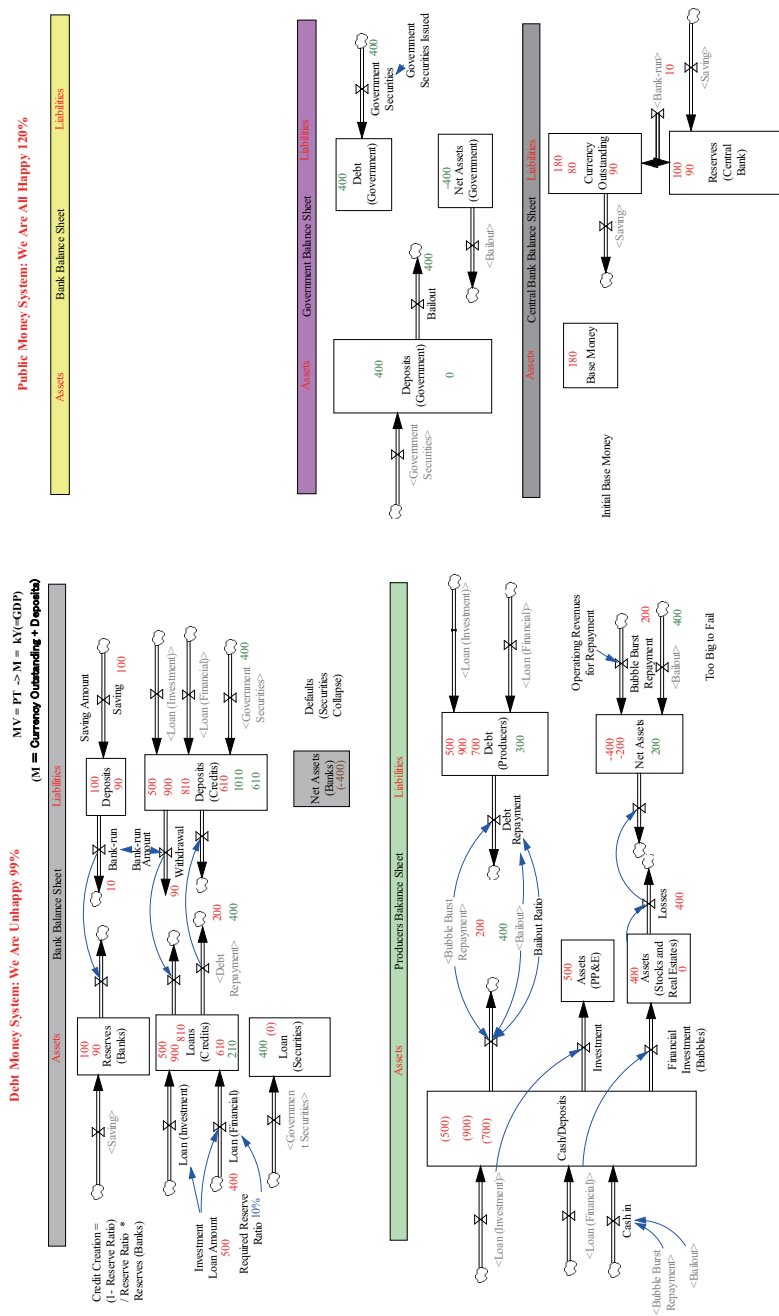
Debt Money System: We Are Unhappy 99%

MV = PT -> M = kY(=GDP)
(M = Currency Outstanding + Deposits)

| Assets | Bank Balance Sheet | Liabilities |
|---|---|---|

<Saving>

100
90
Reserves
(Banks)

10
Bank-run

100
Deposits
90

Saving Amount
Saving 100

Bank-run Amount

500
900 810
610
210
Loans
(Credits)

90
Withdrawal

500
900
810
610
1010
610
Deposits
(Credits)

<Loan (Investment)>
<Loan (Financial)>
<Government Securities>
400

<Debt Repayment>
200
400

400 (0)
Loan
(Securities)

<Government Securities>

Net Assets
(Banks)
(-400)

Defaults
(Securities
Collapse)

Credit Creation =
(1 - Reserve Ratio)
/ Reserve Ratio *
Reserves (Banks)

Loan (Investment)
Loan (Financial)
400

Investment
Loan Amount
500

Required Reserve
Ratio 10%

| Assets | Producers Bakance Sheet | Liabilities |
|---|---|---|

(500)
(900)
(700)
Cash/Deposits

<Loan (Investment)>
<Loan (Financial)>
Cash in
<Bubble Burst Repayment>
<Bailout>

<Bubble Burst Repayment>
200
<Bailout>
400
Bailout Ratio

500
Assets
(PP&E)
Investment

400
Assets
(Stocks and
Real Estates)
0
Financial
Investment
(Bubbles)

Losses
400

500
900
700
Debt
(Producers)
300

Debt
Repayment

<Loan (Investment)>
<Loan (Financial)>

Operationg Revenues
for Repayment

Bubble Burst
Repayment
200

-400
-200
Net Assets
200

<Bailout>
400

Too Big to Fail

Public Money System: We Are All Happy 120%

| Assets | Bank Balance Sheet | Liabilities |
|---|---|---|

| Assets | Government Balance Sheet | Liabilities |
|---|---|---|

<Government Securities>

400
Deposits
(Government)
0

Bailout
400

400
Debt
(Government)

Government
Securities
400

Government
Securities Issued

-400
Net Assets
(Government)

<Bailout>

| Assets | Central Bank Balance Sheet | Liabilities |
|---|---|---|

180
Base Money

Initial Base Money

180
80
Currency
Outstanding
90

<Saving>

100
90
Reserves
(Central
Bank)

<Bank-run>
10
<Saving>